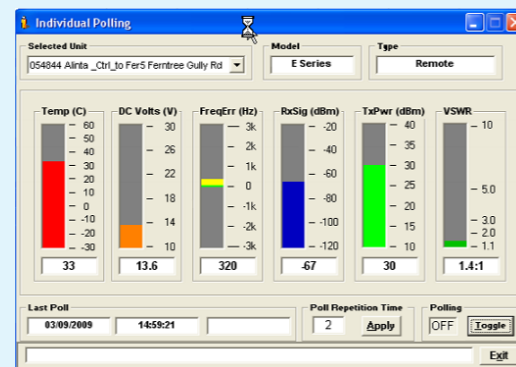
Individual Polling

Selected Unit
054844 Alinta _Ctrl_to Fer5 Ferntree Gully Rd

Model
E Series

Type
Remote

Temp (C)
60
50
40
30
20
10
0
-10
-20
-30
33

DC Volts (V)
30
26
22
18
14
10
13.6

FreqErr (Hz)
3k
2k
1k
0
-1k
-2k
-3k
320

RxSig (dBm)
-20
-40
-60
-80
-100
-120
-67

TxPwr (dBm)
40
35
30
25
20
15
10
30

VSWR
10
5.0
3.0
2.0
1.1
1.4:1

Last Poll
03/09/2009
14:59:21

Poll Repetition Time
2
Apply

Polling
OFF
Toggle

Exit